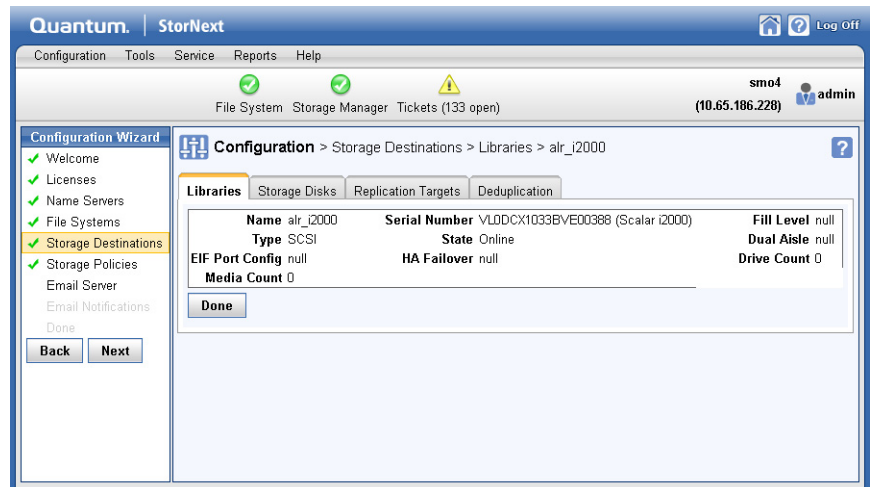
Quantum. | StorNext

Log Off

Configuration Tools Service Reports Help

File System Storage Manager Tickets (133 open)

smo4
(10.65.186.228)

admin

Configuration Wizard
✔ Welcome
✔ Licenses
✔ Name Servers
✔ File Systems
✔ Storage Destinations
✔ Storage Policies
Email Server
Email Notifications
Done

Back Next

Configuration > Storage Destinations > Libraries > alr_i2000

?

Libraries Storage Disks Replication Targets Deduplication

Name alr_i2000
Type SCSI
EIF Port Config null
Media Count 0

Serial Number VL0DCX1033BVE00388 (Scalar i2000)
State Online
HA Failover null

Fill Level null
Dual Aisle null
Drive Count 0

Done